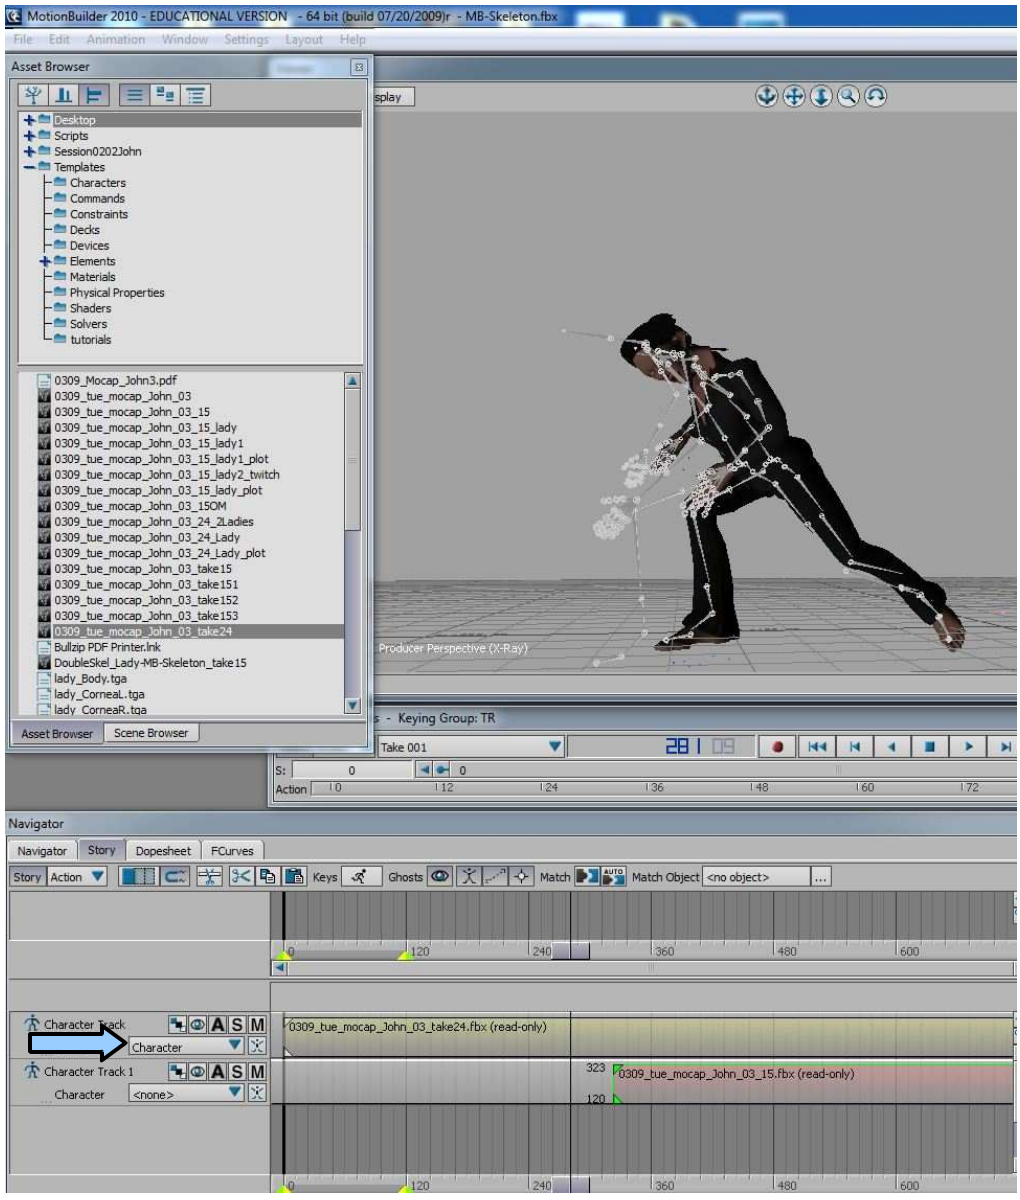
MotionBuilder 2010 - EDUCATIONAL VERSION - 64 bit (build 07/20/2009)r - MB-Skeleton.fbx

File Edit Animation Window Settings Layout Help

Asset Browser

Desktop
Scripts
Session0202John
Templates
Characters
Commands
Constraints
Decks
Devices
Elements
Materials
Physical Properties
Shaders
Solvers
tutorials

0309_Mocap_John3.pdf
0309_tue_mocap_John_03
0309_tue_mocap_John_03_15
0309_tue_mocap_John_03_15_lady
0309_tue_mocap_John_03_15_lady1
0309_tue_mocap_John_03_15_lady1_plot
0309_tue_mocap_John_03_15_lady2_twitch
0309_tue_mocap_John_03_15_lady_plot
0309_tue_mocap_John_03_15OM
0309_tue_mocap_John_03_24_2Ladies
0309_tue_mocap_John_03_24_Lady
0309_tue_mocap_John_03_24_Lady_plot
0309_tue_mocap_John_03_take15
0309_tue_mocap_John_03_take151
0309_tue_mocap_John_03_take152
0309_tue_mocap_John_03_take153
0309_tue_mocap_John_03_take24
Bullzip PDF Printer.lnk
DoubleSkel_Lady-MB-Skeleton_take15
lady_Body.tga
lady_CorneaL.tga
lady_CorneaR.tga

Asset Browser Scene Browser

splay

Producer Perspective (X-Ray)

s - Keying Group: TR

Take 001

281 09

S: 0 0

Action 0 12 24 36 48 60 72

Navigator

Navigator Story Dopesheet FCurves

Story Action Keys Ghosts Match Match Object <no object> ...

0 120 240 360 480 600

Character Track A S M
Character
0309_tue_mocap_John_03_take24.fbx (read-only)

Character Track 1 A S M
Character <none>
323
120
0309_tue_mocap_John_03_15.fbx (read-only)

0 120 240 360 480 600